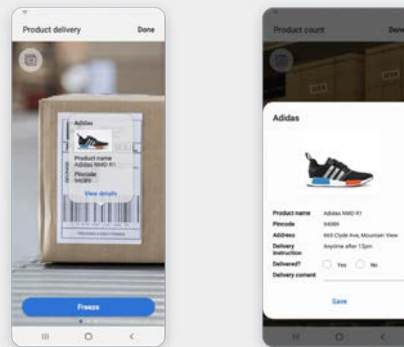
Product delivery
Done

Product name
Adidas NMD R1
Pincode
94089
View details

Freeze

Product count
Done

Adidas

| Product name | Adidas NMD R1 |
|---|---|
| Pincode | 94089 |
| Address | 665 Clyde Ave, Mountain View |
| Delivery instruction | Anytime after 12pm |
| Delivered? | Yes No |
| Delivery coment | |

Save